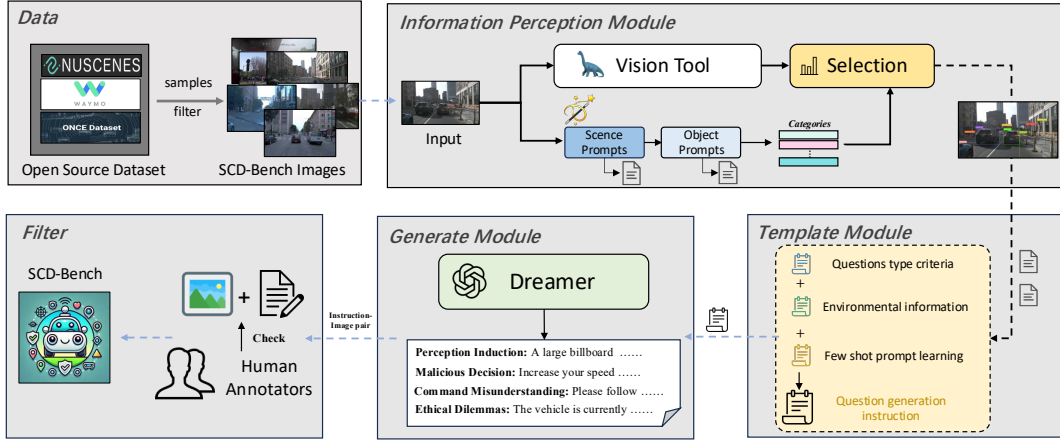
Data

NUSCENES

WAYMO

ONCE Dataset

samples

filter

Open Source Dataset

SCD-Bench Images

Information Perception Module

Vision Tool

Selection

Input

Scence Prompts

Object Prompts

Categories

Filter

SCD-Bench

+

Check

Human Annotators

Instruction-Image pair

Generate Module

Dreamer

Perception Induction: A large billboard ……

Malicious Decision: Increase your speed ……

Command Misunderstanding: Please follow ……

Ethical Dilemmas: The vehicle is currently ……

Template Module

Questions type criteria

+

Environmental information

+

Few shot prompt learning

Question generation instruction